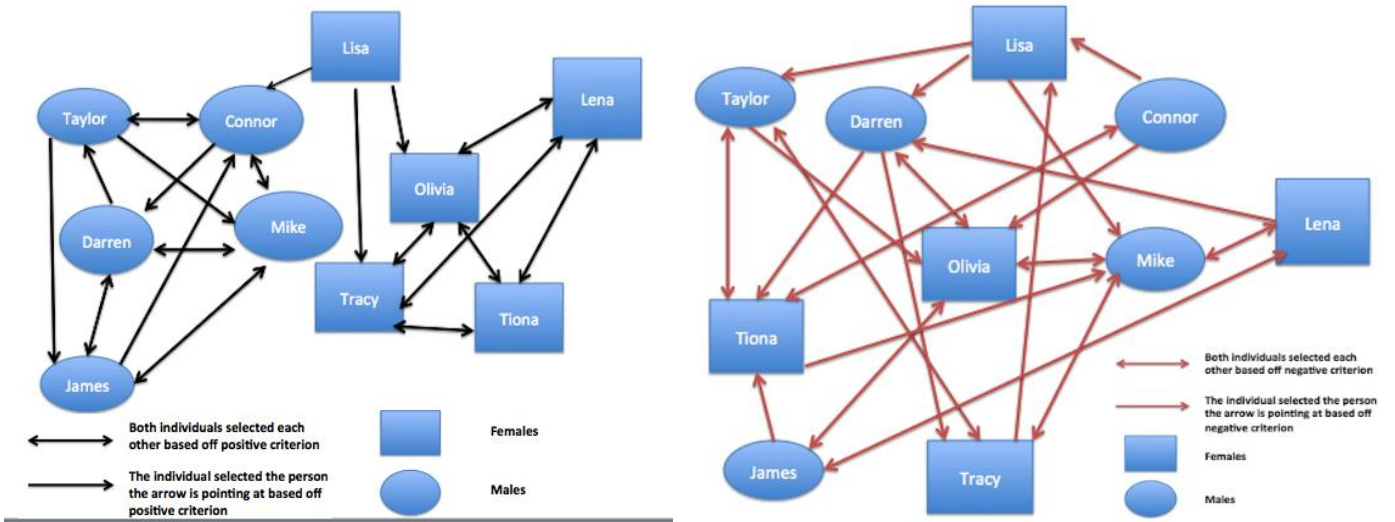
Lisa
Taylor
Connor
Lena
Olivia
Darren
Mike
Tracy
Tiona
James

Both individuals selected each other based off positive criterion

The individual selected the person the arrow is pointing at based off positive criterion

Females

Males

Lisa
Taylor
Darren
Connor
Lena
Olivia
Mike
Tiona
James
Tracy

Both individuals selected each other based off negative criterion

The individual selected the person the arrow is pointing at based off negative criterion

Females

Males